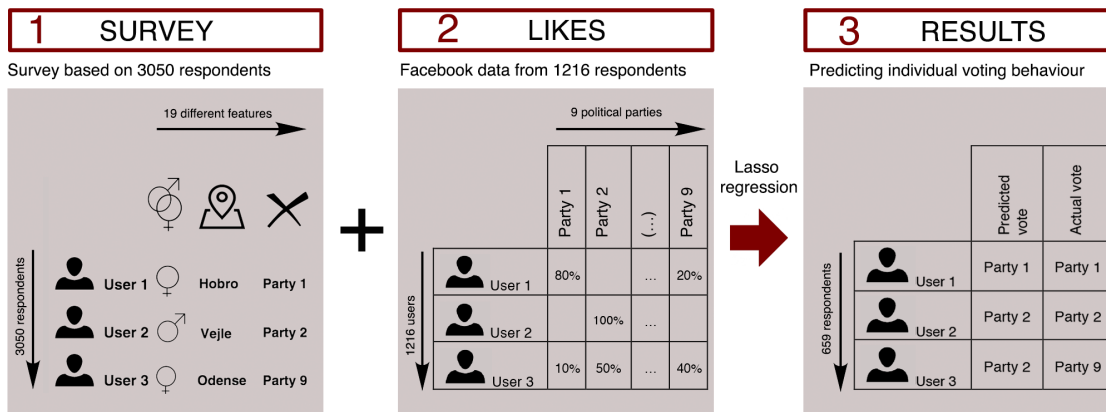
1 SURVEY

Survey based on 3050 respondents

19 different features

3050 respondents

User 1 ♀ Hobro Party 1

User 2 ♂ Vejle Party 2

User 3 ♀ Odense Party 9

+

2 LIKES

Facebook data from 1216 respondents

9 political parties

1216 users

| | Party 1 | Party 2 | (...) | Party 9 |
|---|---|---|---|---|
| User 1 | 80% | | ... | 20% |
| User 2 | | 100% | ... | |
| User 3 | 10% | 50% | ... | 40% |

Lasso regression

3 RESULTS

Predicting individual voting behaviour

659 respondents

| | Predicted vote | Actual vote |
|---|---|---|
| User 1 | Party 1 | Party 1 |
| User 2 | Party 2 | Party 2 |
| User 3 | Party 2 | Party 9 |